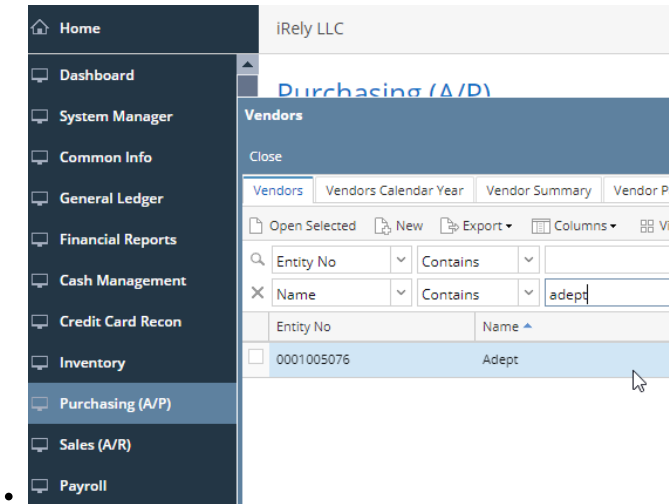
Home
Dashboard
System Manager
Common Info
General Ledger
Financial Reports
Cash Management
Credit Card Recon
Inventory
Purchasing (A/P)
Sales (A/R)
Payroll

iRely LLC

Purchasing (A/P)

Vendors

Close

Vendors | Vendors Calendar Year | Vendor Summary | Vendor P

Open Selected | New | Export | Columns | Vi

Entity No | Contains |
Name | Contains | adept

| Entity No | Name |
|---|---|
| 0001005076 | Adept |